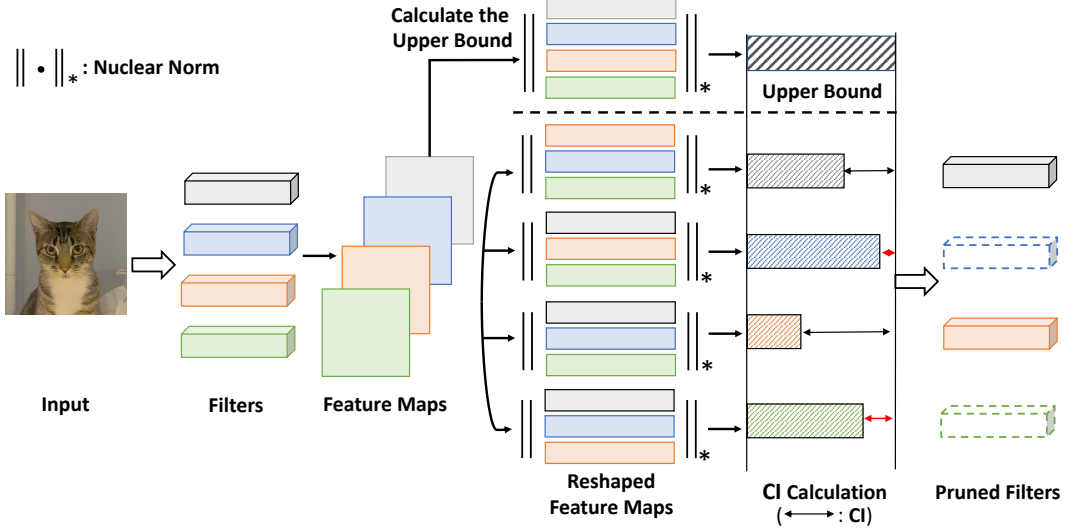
$\left\| \bullet \right\|_*$: Nuclear Norm

Calculate the Upper Bound

$*$

Upper Bound

$*$

$*$

$*$

$*$

Input

Filters

Feature Maps

Reshaped Feature Maps

CI Calculation
($\longleftrightarrow$ : CI)

Pruned Filters